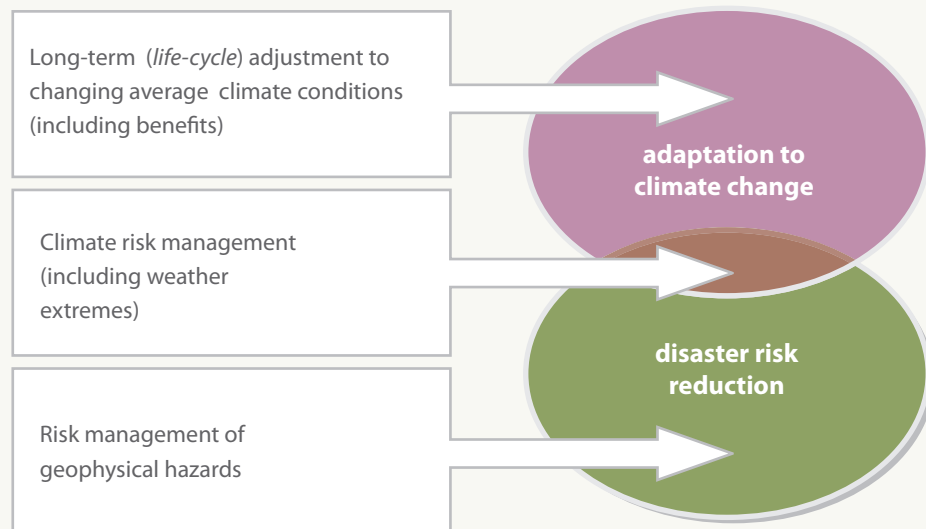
Long-term (*life-cycle*) adjustment to changing average climate conditions (including benefits)

adaptation to climate change

Climate risk management (including weather extremes)

disaster risk reduction

Risk management of geophysical hazards